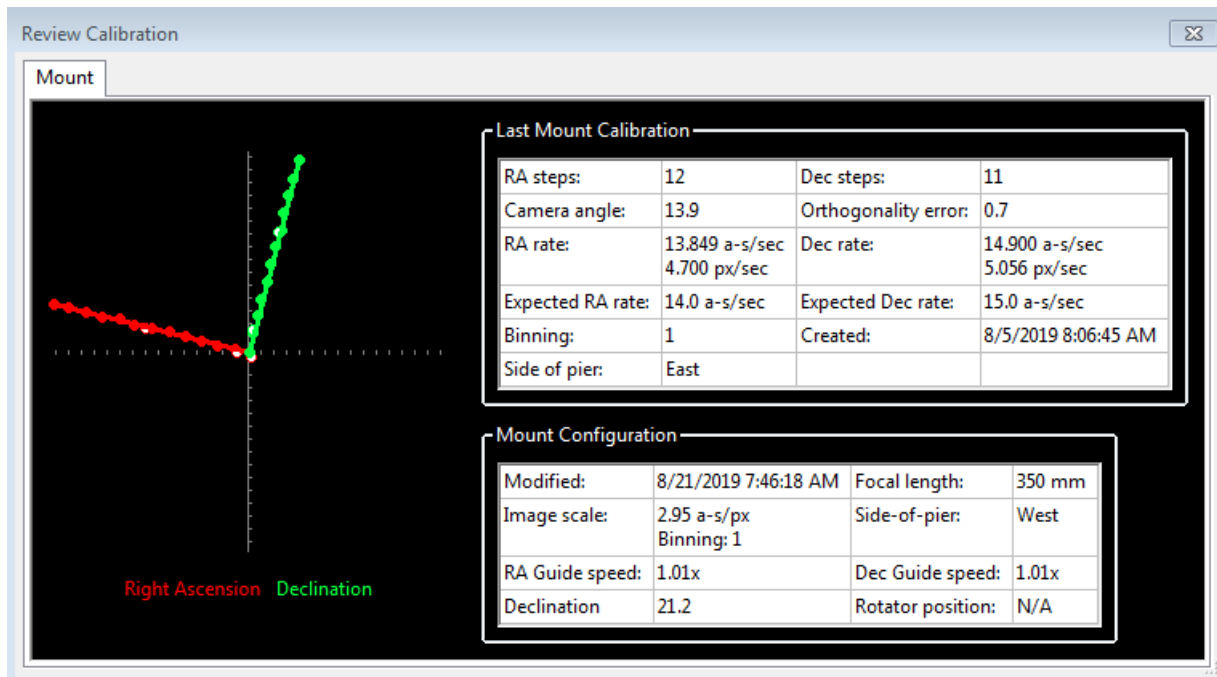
Review Calibration

Mount

Right Ascension Declination

Last Mount Calibration

| RA steps: | 12 | Dec steps: | 11 |
|---|---|---|---|
| Camera angle: | 13.9 | Orthogonality error: | 0.7 |
| RA rate: | 13.849 a-s/sec 4.700 px/sec | Dec rate: | 14.900 a-s/sec 5.056 px/sec |
| Expected RA rate: | 14.0 a-s/sec | Expected Dec rate: | 15.0 a-s/sec |
| Binning: | 1 | Created: | 8/5/2019 8:06:45 AM |
| Side of pier: | East | | |

Mount Configuration

| Modified: | 8/21/2019 7:46:18 AM | Focal length: | 350 mm |
|---|---|---|---|
| Image scale: | 2.95 a-s/px Binning: 1 | Side-of-pier: | West |
| RA Guide speed: | 1.01x | Dec Guide speed: | 1.01x |
| Declination | 21.2 | Rotator position: | N/A |